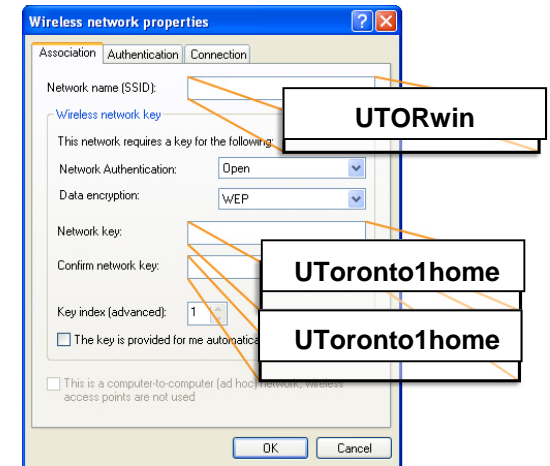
Wireless network properties

Association | Authentication | Connection

Network name (SSID):

UTORwin

Wireless network key

This network requires a key for the following

Network Authentication: Open

Data encryption: WEP

Network key:

UToronto1home

Confirm network key:

UToronto1home

Key index (advanced): 1

The key is provided for me automatica

This is a computer-to-computer (ad hoc) network; wireless access points are not used

OK Cancel